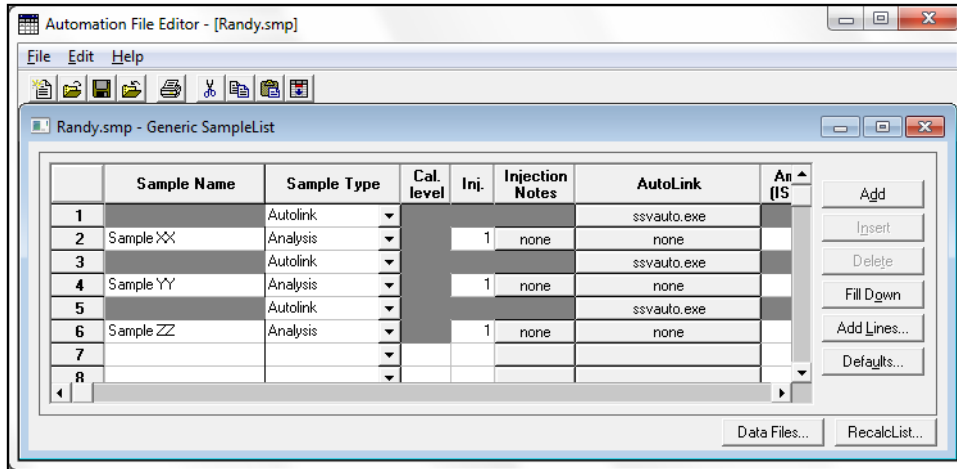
Automation File Editor - [Randy.smp]

File Edit Help

Randy.smp - Generic SampleList

| | Sample Name | Sample Type | Cal. level | Inj. | Injection Notes | AutoLink | An (IS |
|---|---|---|---|---|---|---|---|
| 1 | | Autolink | | | | ssvauto.exe | |
| 2 | Sample XX | Analysis | | 1 | none | none | |
| 3 | | Autolink | | | | ssvauto.exe | |
| 4 | Sample YY | Analysis | | 1 | none | none | |
| 5 | | Autolink | | | | ssvauto.exe | |
| 6 | Sample ZZ | Analysis | | 1 | none | none | |
| 7 | | | | | | | |
| 8 | | | | | | | |

Add

Insert

Delete

Fill Down

Add Lines...

Defaults...

Data Files...

RecalcList...